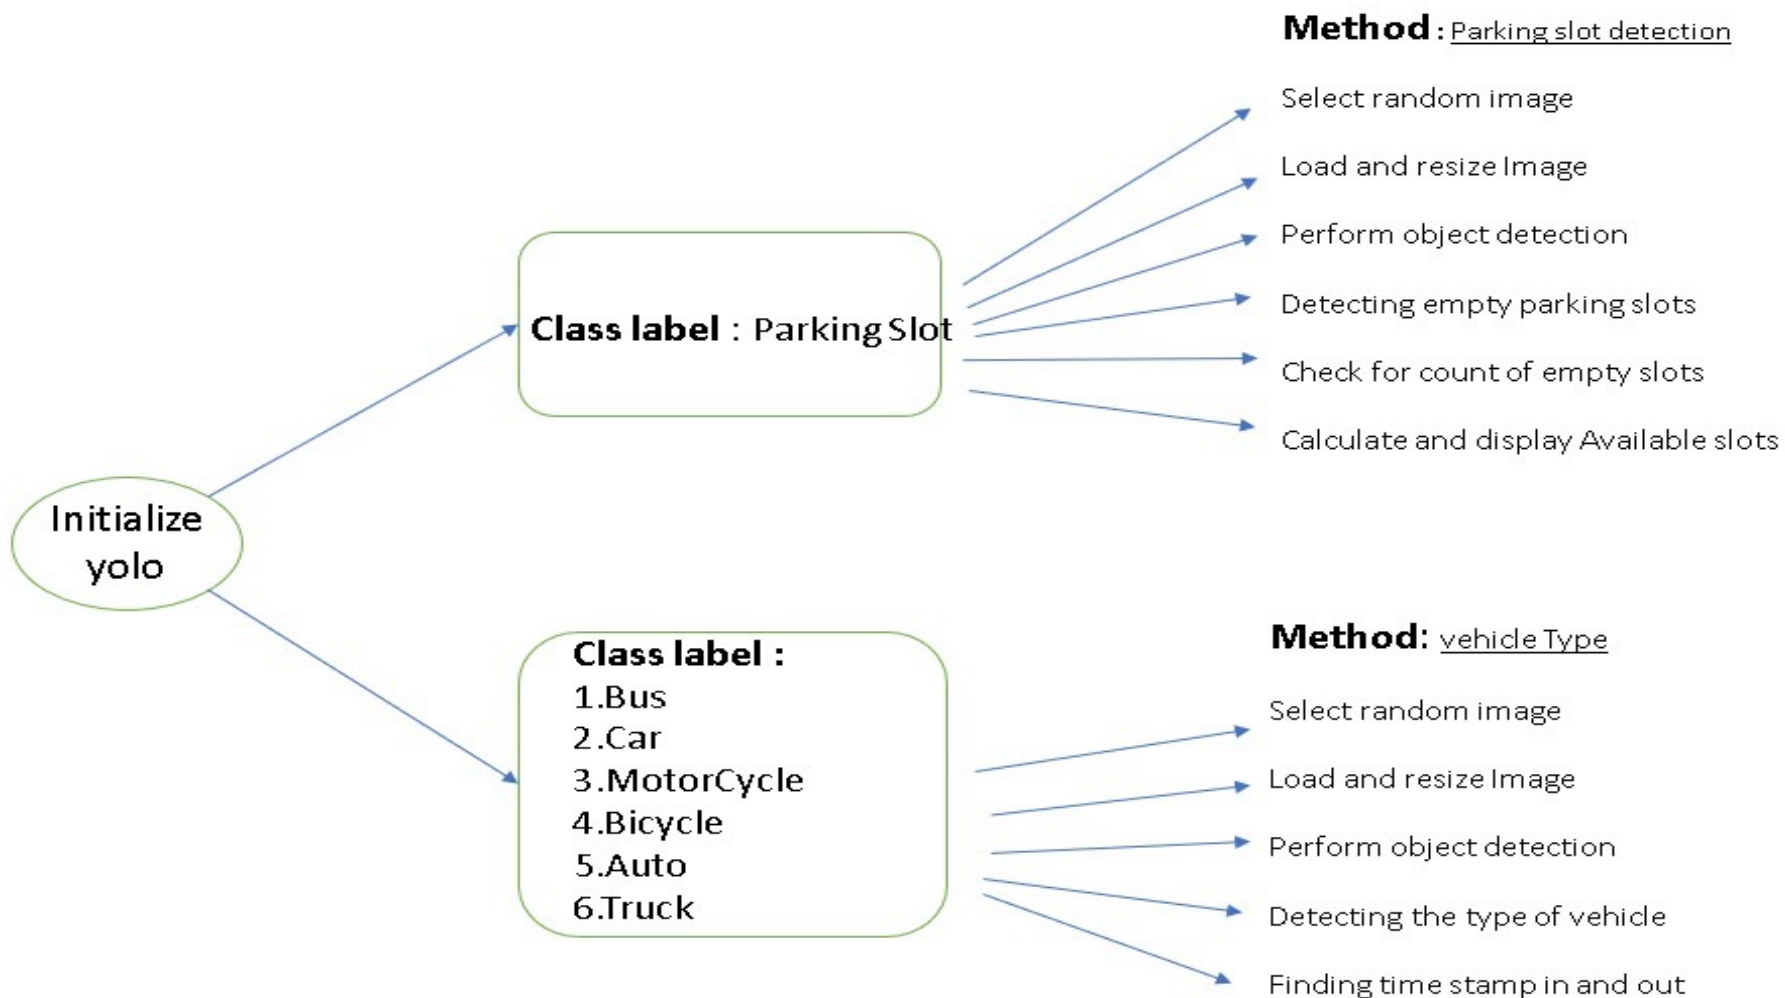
Initialize yolo

Class label : Parking Slot

Method : Parking slot detection

Select random image

Load and resize Image

Perform object detection

Detecting empty parking slots

Check for count of empty slots

Calculate and display Available slots

Class label :
1.Bus
2.Car
3.MotorCycle
4.Bicycle
5.Auto
6.Truck

Method: vehicle Type

Select random image

Load and resize Image

Perform object detection

Detecting the type of vehicle

Finding time stamp in and out